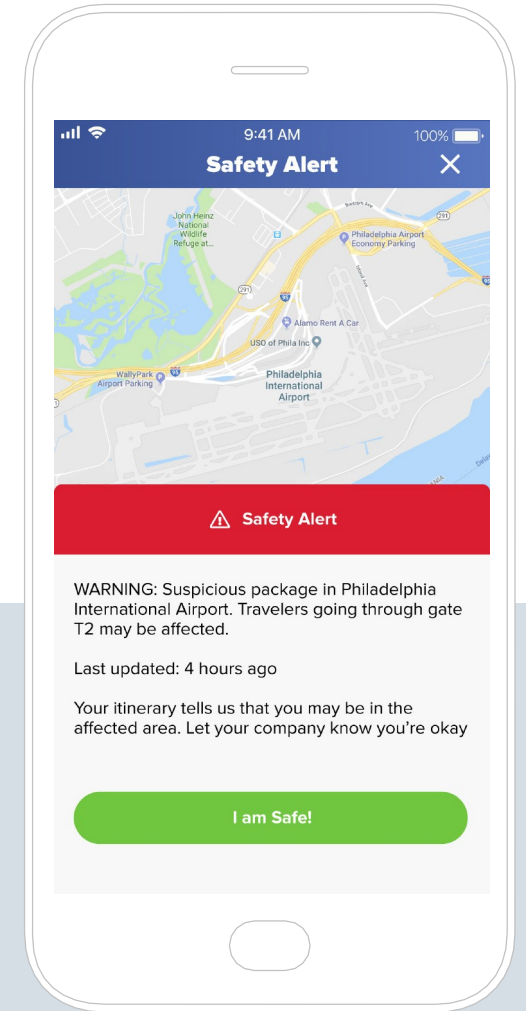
9:41 AM

100%

Safety Alert

John Heinz National Wildlife Refuge at...

Bartram Ave

291

Philadelphia Airport Economy Parking

95

291

Alamo Rent A Car

USO of Phila Inc

WallyPark Airport Parking

Philadelphia International Airport

Safety Alert

WARNING: Suspicious package in Philadelphia International Airport. Travelers going through gate T2 may be affected.

Last updated: 4 hours ago

Your itinerary tells us that you may be in the affected area. Let your company know you're okay

I am Safe!